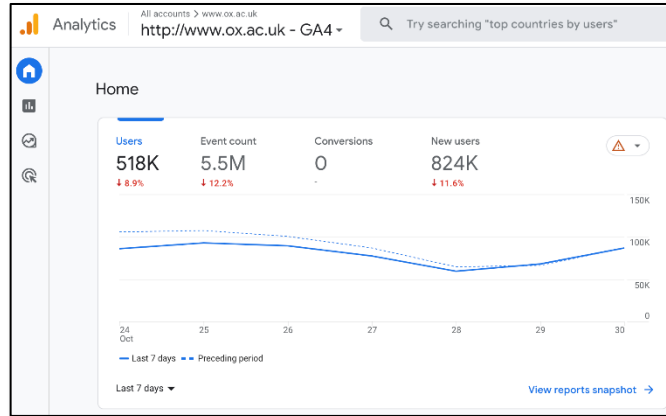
Analytics

All accounts > www.ox.ac.uk

http://www.ox.ac.uk - GA4

Try searching "top countries by users"

Home

| Users | Event count | Conversions | New users |
|---|---|---|---|
| 518K | 5.5M | 0 | 824K |
| ↓ 8.9% | ↓ 12.2% | - | ↓ 11.6% |

150K
100K
50K
0

24 Oct
25
26
27
28
29
30

Last 7 days
Preceding period

Last 7 days

View reports snapshot →